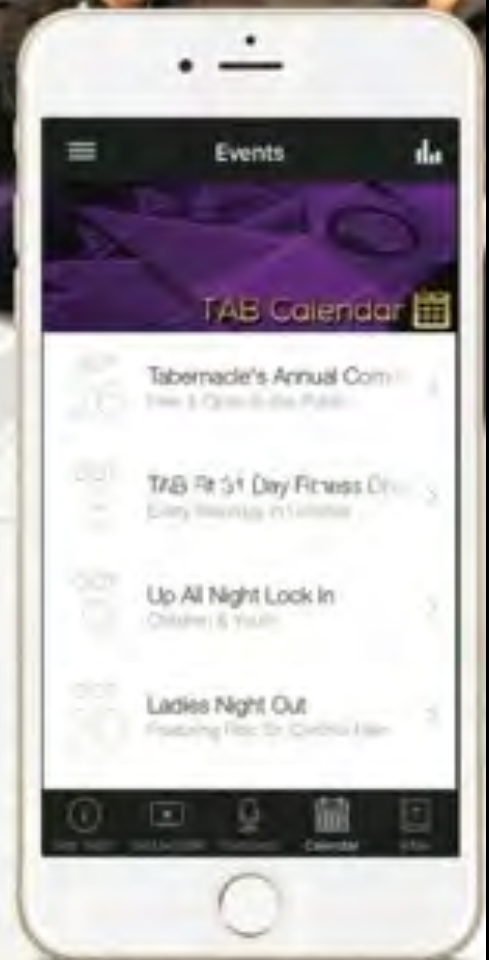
Events

TAB Calendar

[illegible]
Tabernacle's Annual Com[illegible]
Free & Open to the Public

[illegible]
TAB Fit 31 Day Fitness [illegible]
Every Monday in October

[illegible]
Up All Night Lock In
Children & Youth

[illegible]
Ladies Night Out
Featuring Rev. Dr. Cynthia Hale

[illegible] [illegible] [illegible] Calendar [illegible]